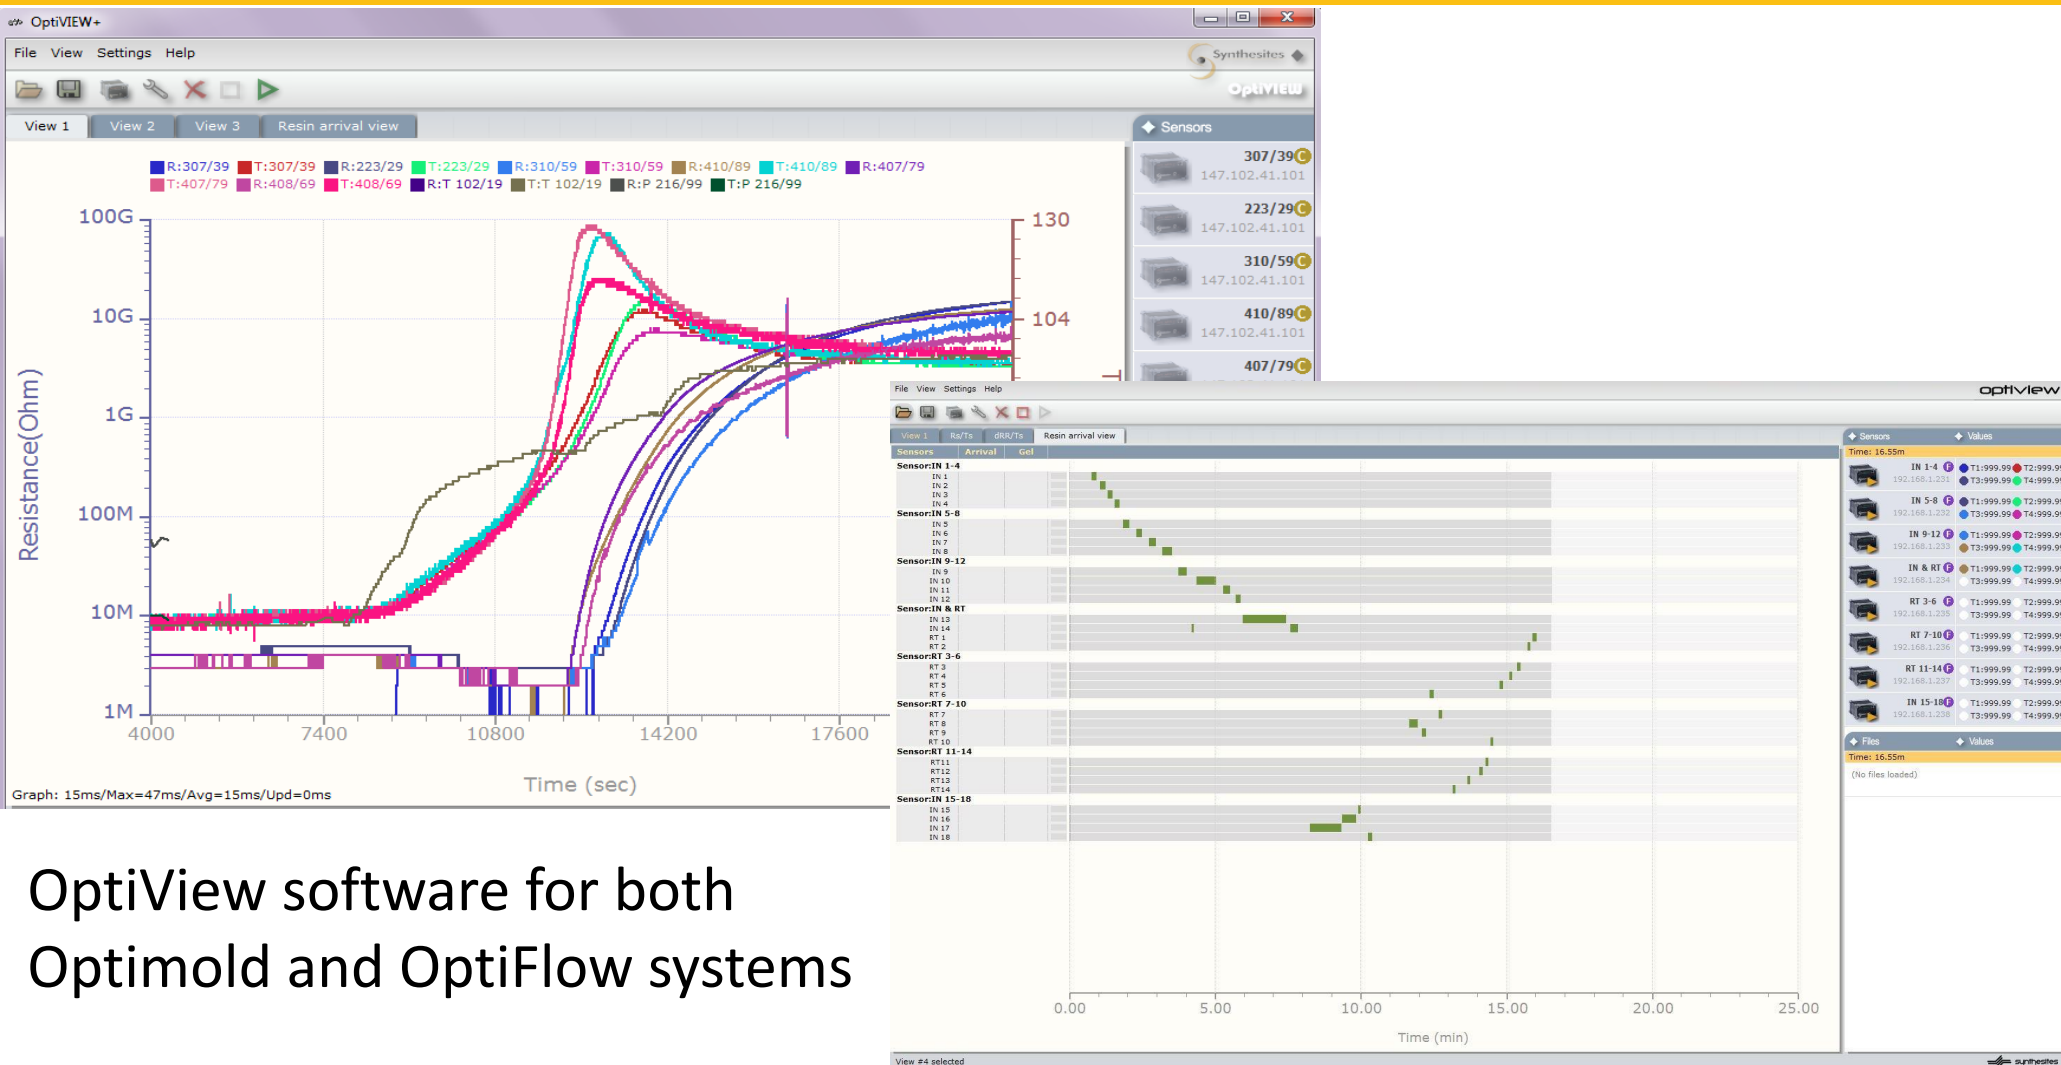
OptiVIEW+

File View Settings Help

Synthesites

OptiView

View 1 View 2 View 3 Resin arrival view

Sensors

R:307/39 T:307/39 R:223/29 T:223/29 R:310/59 T:310/59 R:410/89 T:410/89 R:407/79
T:407/79 R:408/69 T:408/69 R:T 102/19 T:T 102/19 R:P 216/99 T:P 216/99

100G
10G
1G
100M
10M
1M

130
104

Resistance(Ohm)

4000 7400 10800 14200 17600

Time (sec)

Graph: 15ms/Max=47ms/Avg=15ms/Upd=0ms

307/39 147.102.41.101
223/29 147.102.41.101
310/59 147.102.41.101
410/89 147.102.41.101
407/79

File View Settings Help

optiview

View 1 Rs/Ts dRR/Ts Resin arrival view

Sensors Arrival Gel

Sensor:IN 1-4
IN 1
IN 2
IN 3
IN 4
Sensor:IN 5-8
IN 5
IN 6
IN 7
IN 8
Sensor:IN 9-12
IN 9
IN 10
IN 11
IN 12
Sensor:IN & RT
IN 13
IN 14
RT 1
RT 2
Sensor:RT 3-6
RT 3
RT 4
RT 5
RT 6
Sensor:RT 7-10
RT 7
RT 8
RT 9
RT 10
Sensor:RT 11-14
RT11
RT12
RT13
RT14
Sensor:IN 15-18
IN 15
IN 16
IN 17
IN 18

0.00 5.00 10.00 15.00 20.00 25.00

Time (min)

View #4 selected

Sensors Values
Time: 16.55m
IN 1-4 192.168.1.231 T1:999.99 T2:999.9 T3:999.99 T4:999.9
IN 5-8 192.168.1.232 T1:999.99 T2:999.9 T3:999.99 T4:999.9
IN 9-12 192.168.1.233 T1:999.99 T2:999.9 T3:999.99 T4:999.9
IN & RT 192.168.1.234 T1:999.99 T2:999.9 T3:999.99 T4:999.9
RT 3-6 192.168.1.235 T1:999.99 T2:999.9 T3:999.99 T4:999.9
RT 7-10 192.168.1.236 T1:999.99 T2:999.9 T3:999.99 T4:999.9
RT 11-14 192.168.1.237 T1:999.99 T2:999.9 T3:999.99 T4:999.9
IN 15-18 192.168.1.238 T1:999.99 T2:999.9 T3:999.99 T4:999.9

Files Values
Time: 16.55m
(No files loaded)

synthesites

OptiView software for both Optimold and OptiFlow systems